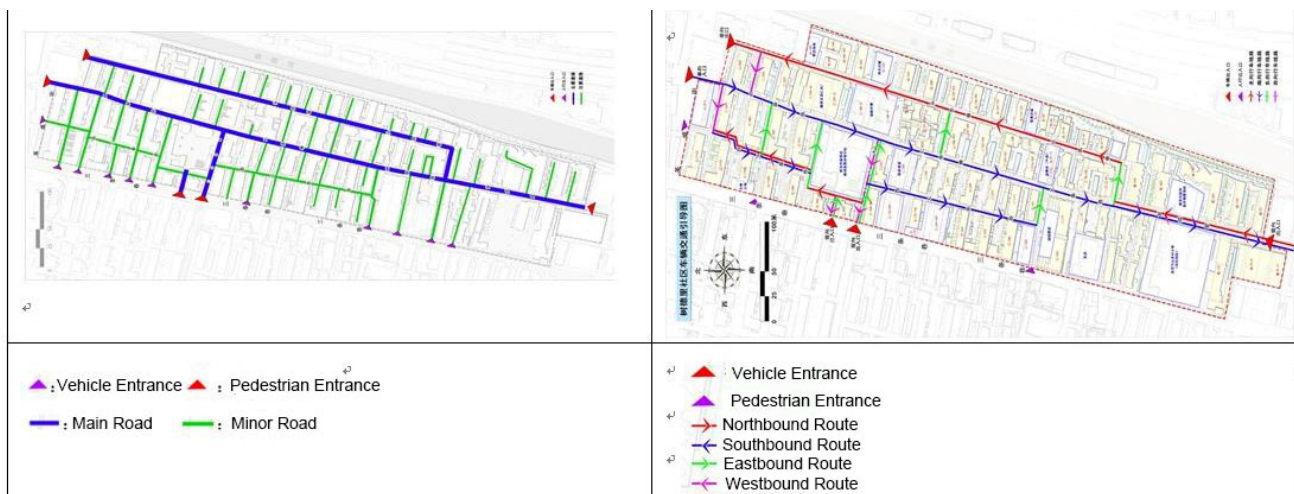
树德里社区车辆交通引导图

100米

:Vehicle Entrance : Pedestrian Entrance

: Main Road : Minor Road

Vehicle Entrance

Pedestrian Entrance

Northbound Route

Southbound Route

Eastbound Route

Westbound Route